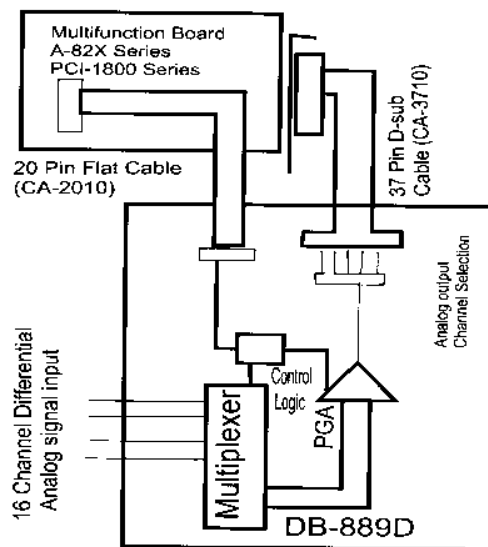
Multifunction Board
A-82X Series
PCI-1800 Series

20 Pin Flat Cable
(CA-2010)

37 Pin D-sub
Cable (CA-3710)

Analog output
Channel Selection

16 Channel Differential
Analog signal input

Control
Logic

Multiplexer

PGA

DB-889D